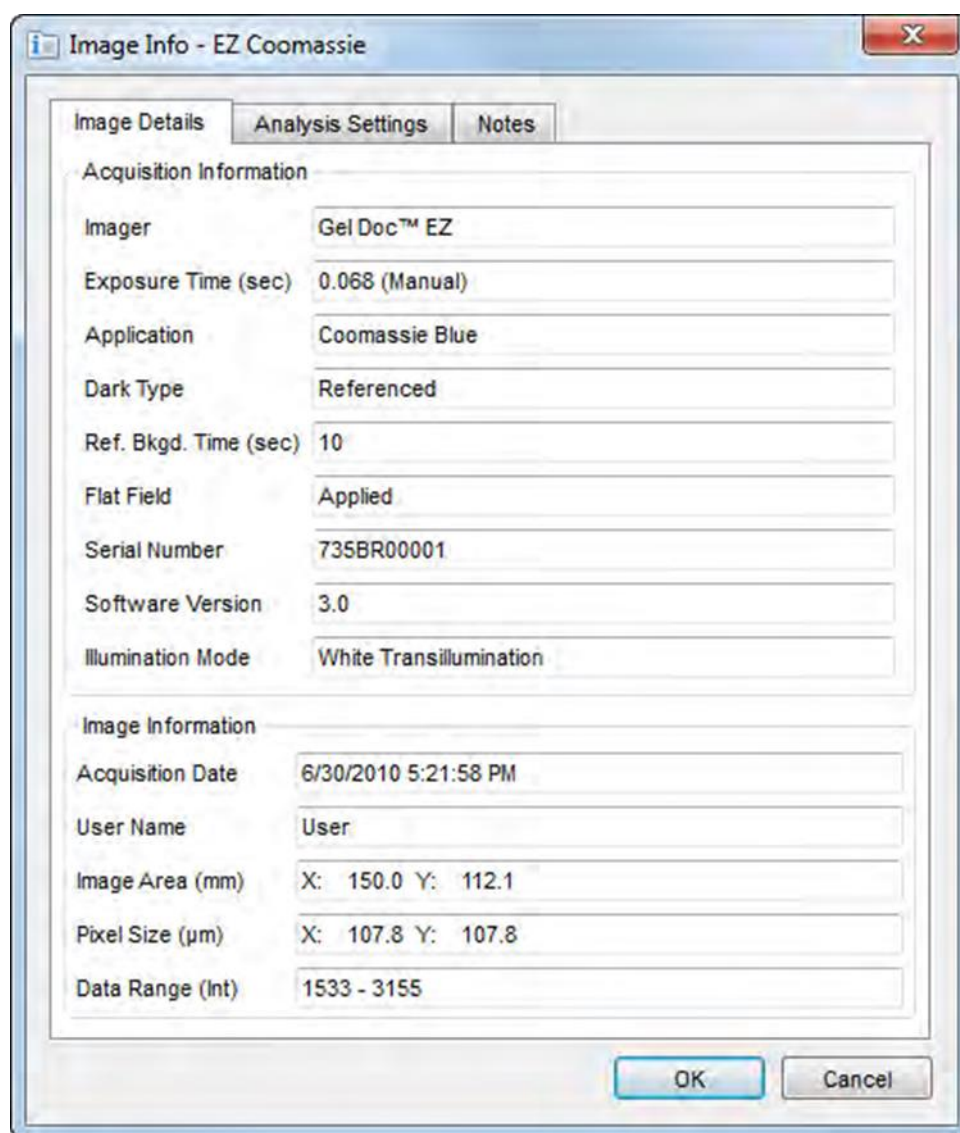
Image Info - EZ Coomassie

Image Details | Analysis Settings | Notes

Acquisition Information

Imager: Gel Doc™ EZ
Exposure Time (sec): 0.068 (Manual)
Application: Coomassie Blue
Dark Type: Referenced
Ref. Bkgd. Time (sec): 10
Flat Field: Applied
Serial Number: 735BR00001
Software Version: 3.0
Illumination Mode: White Transillumination

Image Information

Acquisition Date: 6/30/2010 5:21:58 PM
User Name: User
Image Area (mm): X: 150.0 Y: 112.1
Pixel Size (µm): X: 107.8 Y: 107.8
Data Range (Int): 1533 - 3155

OK
Cancel